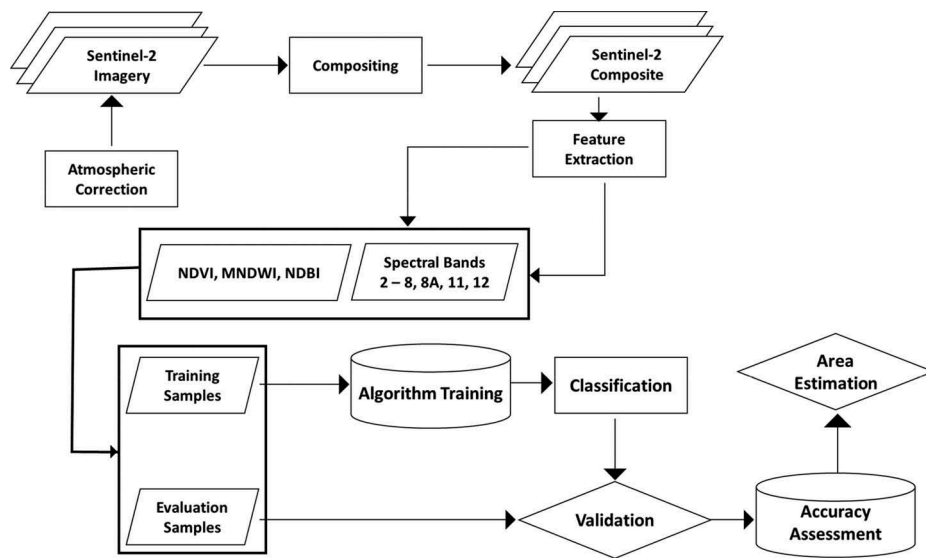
Sentinel-2 Imagery

Compositing

Sentinel-2 Composite

Atmospheric Correction

Feature Extraction

NDVI, MNDWI, NDBI

Spectral Bands 2 – 8, 8A, 11, 12

Training Samples

Algorithm Training

Classification

Area Estimation

Evaluation Samples

Validation

Accuracy Assessment